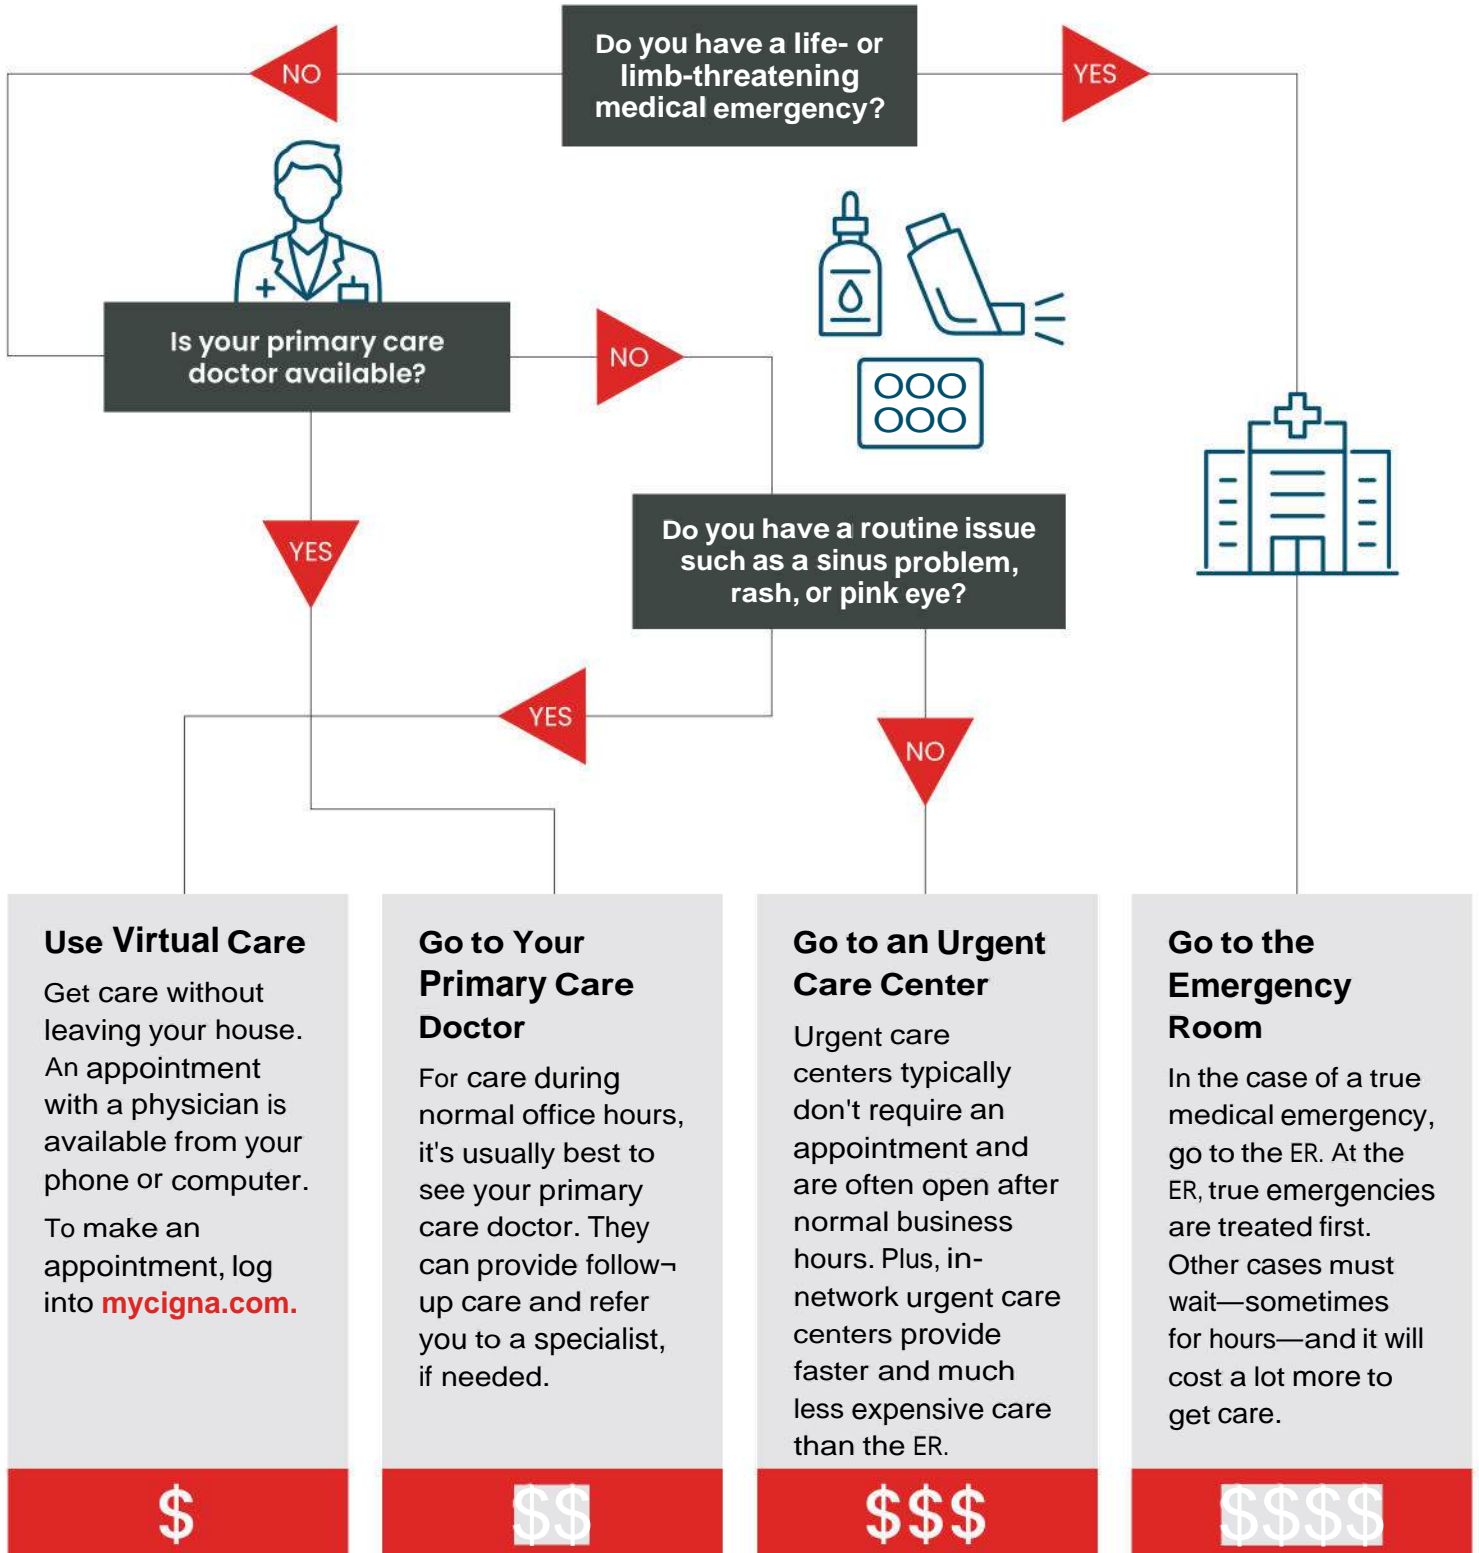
Do you have a life- or limb-threatening medical emergency?

NO

YES

Is your primary care doctor available?

NO

YES

Do you have a routine issue such as a sinus problem, rash, or pink eye?

YES

NO

Use Virtual Care

Get care without leaving your house. An appointment with a physician is available from your phone or computer.

To make an appointment, log into mycigna.com.

$

Go to Your Primary Care Doctor

For care during normal office hours, it's usually best to see your primary care doctor. They can provide follow¬up care and refer you to a specialist, if needed.

$$

Go to an Urgent Care Center

Urgent care centers typically don't require an appointment and are often open after normal business hours. Plus, in-network urgent care centers provide faster and much less expensive care than the ER.

$$$

Go to the Emergency Room

In the case of a true medical emergency, go to the ER. At the ER, true emergencies are treated first. Other cases must wait—sometimes for hours—and it will cost a lot more to get care.

$$$$